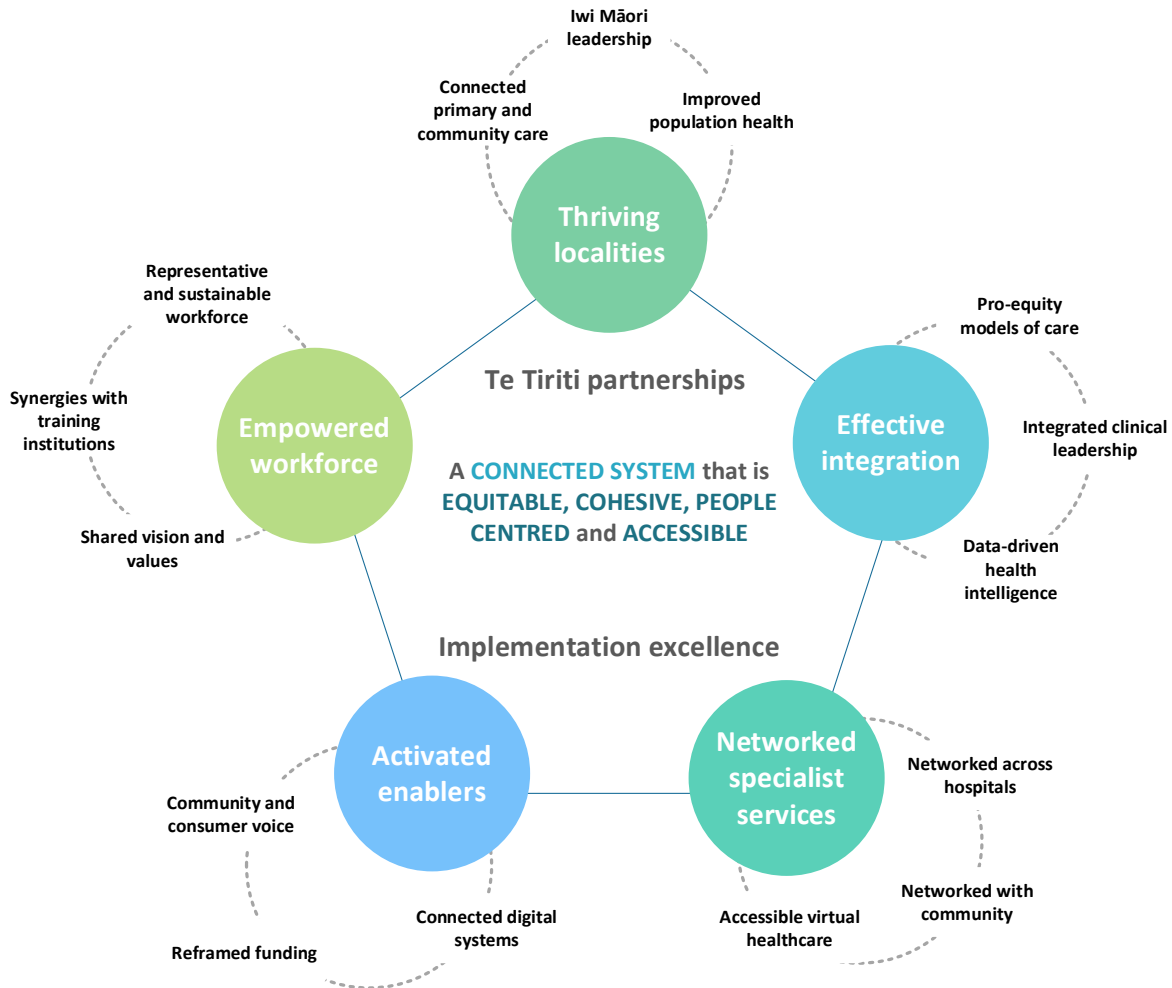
Iwi Māori leadership

Connected primary and community care

Improved population health

Thriving localities

Representative and sustainable workforce

Pro-equity models of care

Te Tiriti partnerships

Synergies with training institutions

Empowered workforce

Effective integration

Integrated clinical leadership

A CONNECTED SYSTEM that is EQUITABLE, COHESIVE, PEOPLE CENTRED and ACCESSIBLE

Shared vision and values

Data-driven health intelligence

Implementation excellence

Activated enablers

Networked specialist services

Networked across hospitals

Community and consumer voice

Networked with community

Connected digital systems

Accessible virtual healthcare

Reframed funding